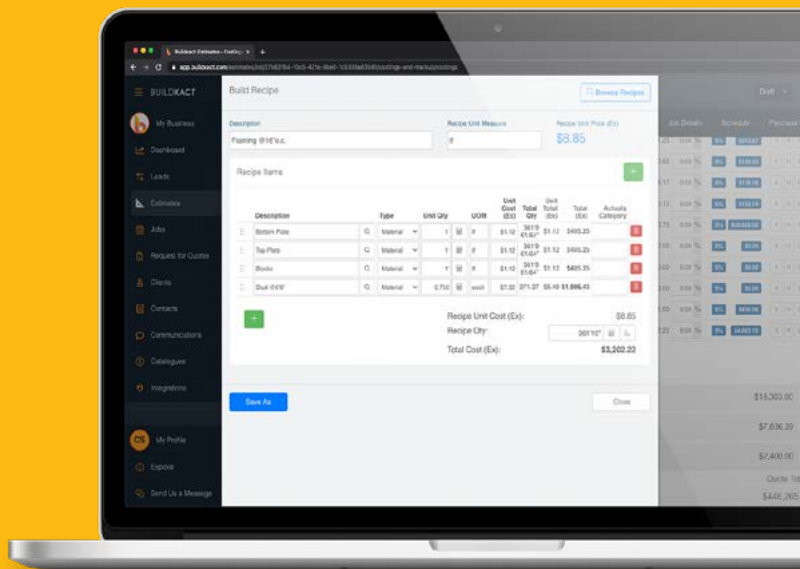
Buildxact Estimates - Costing ×

app.buildxact.com/estimates/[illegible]/costings-and-measurements

BUILDXACT

My Business

Dashboard

Leads

Estimates

Jobs

Request for Quotes

Clients

Contacts

Communications

Catalogues

Integrations

CS My Profile

Explore

Send Us a Message

Build Recipe

Browse Recipes

Description

Framing @16"o.c.

Recipe Unit Measure

lf

Recipe Unit Price (Ex)

$8.85

Recipe Items

| | Description | | Type | Unit Qty | | UOM | Unit Cost (Ex) | Total Qty | Unit Total (Ex) | Total (Ex) | Activity Category | |
|---|---|---|---|---|---|---|---|---|---|---|---|---|
| | Bottom Plate | | Material | 1 | | lf | $1.12 | 361'0" | $1.12 | $405.25 | | |
| | Top Plate | | Material | 1 | | lf | $1.12 | 361'0" | $1.12 | $405.25 | | |
| | Blocks | | Material | 1 | | lf | $1.12 | 361'0" | $1.12 | $405.35 | | |
| | Stud 9'8" | | Material | 0.75 | | each | $7.32 | 271.27 | $5.49 | $1,986.43 | | |

+

Recipe Unit Cost (Ex): $8.85

Recipe Qty: 361'10"

Total Cost (Ex): $3,202.22

Save As

Close

Draft

Job Details

Schedule

Purchase

$15,303.00

$7,836.39

$2,400.00

Quote Tot

$44E,265